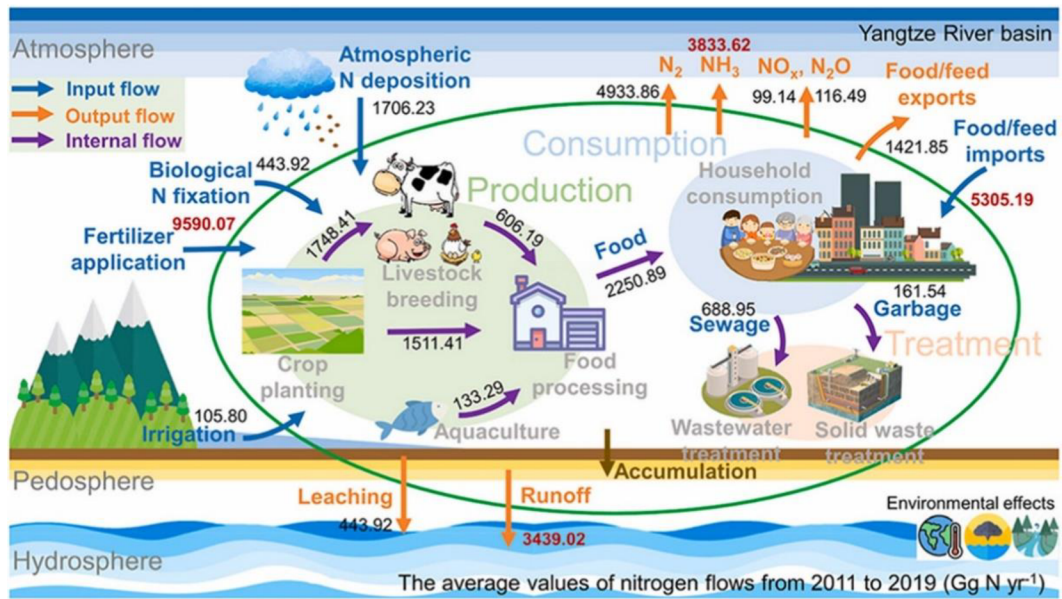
Yangtze River basin

Atmosphere

Input flow
Output flow
Internal flow

Atmospheric N deposition
1706.23

3833.62
$N_2$ $NH_3$ $NO_x$, $N_2O$
4933.86
99.14 116.49

Food/feed exports

Consumption

Food/feed imports
1421.85
5305.19

Household consumption

Biological N fixation
443.92

Production

Fertilizer application
9590.07

1748.41
606.19

Livestock breeding

Food
2250.89

1511.41

Crop planting

Food processing

688.95
Sewage

161.54
Garbage

Treatment

133.29
Aquaculture

105.80
Irrigation

Wastewater treatment

Solid waste treatment

Accumulation

Pedosphere

Leaching
443.92

Runoff
3439.02

Environmental effects

Hydrosphere

The average values of nitrogen flows from 2011 to 2019 (Gg N yr$^{-1}$)